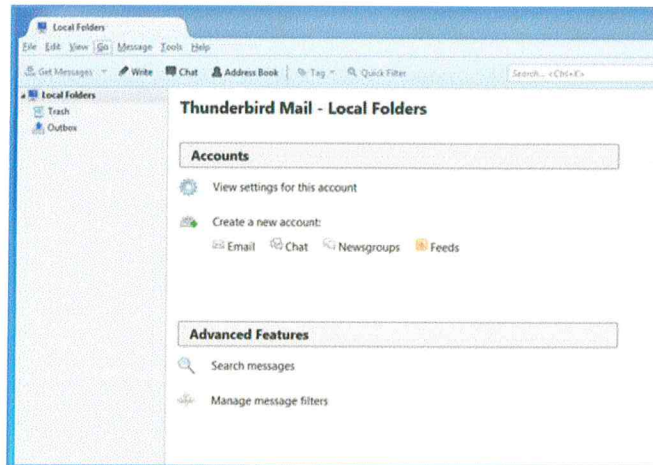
Local Folders

File Edit View Go Message Tools Help

Get Messages Write Chat Address Book Tag Quick Filter Search... <Ctrl+K>

Local Folders
Trash
Outbox

Thunderbird Mail - Local Folders

Accounts

View settings for this account

Create a new account:

Email Chat Newsgroups Feeds

Advanced Features

Search messages

Manage message filters